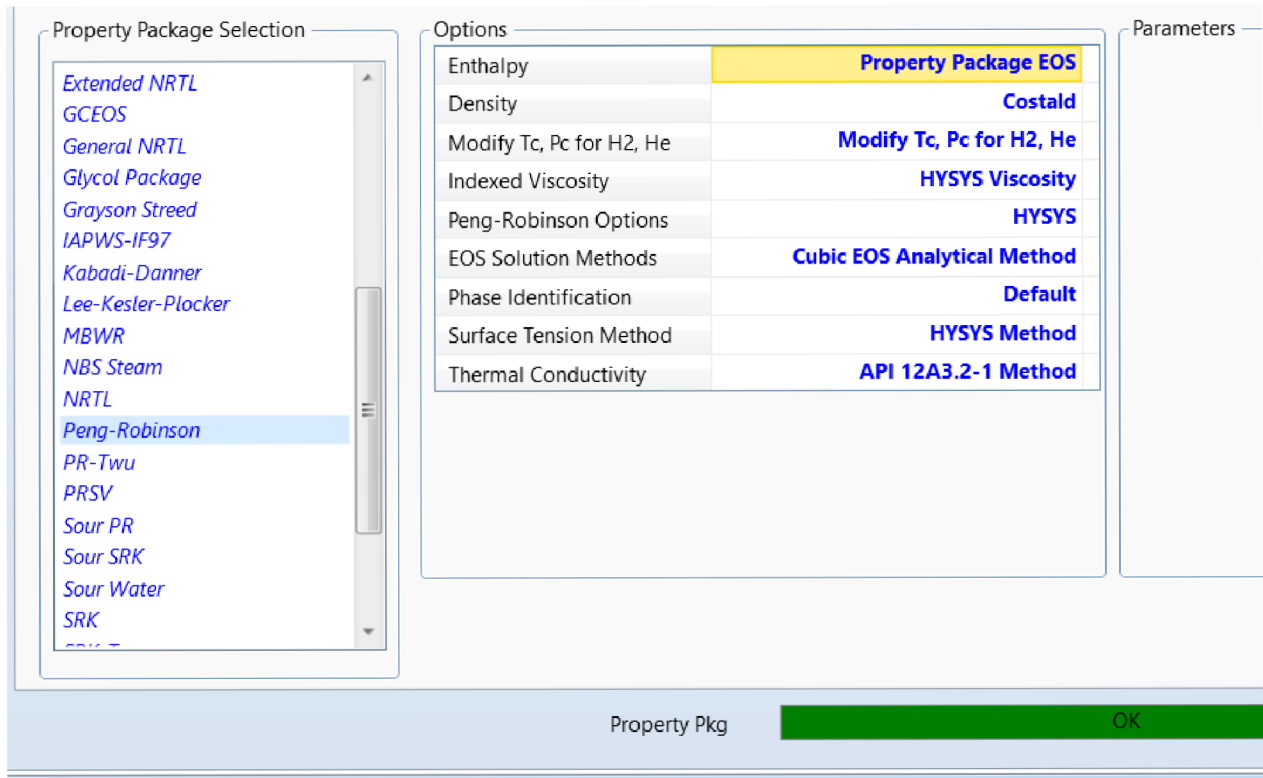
Property Package Selection

Extended NRTL
GCEOS
General NRTL
Glycol Package
Grayson Streed
IAPWS-IF97
Kabadi-Danner
Lee-Kesler-Plocker
MBWR
NBS Steam
NRTL
Peng-Robinson
PR-Twu
PRSV
Sour PR
Sour SRK
Sour Water
SRK
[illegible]

Options

| | |
|---|---|
| Enthalpy | Property Package EOS |
| Density | Costald |
| Modify Tc, Pc for H2, He | Modify Tc, Pc for H2, He |
| Indexed Viscosity | HYSYS Viscosity |
| Peng-Robinson Options | HYSYS |
| EOS Solution Methods | Cubic EOS Analytical Method |
| Phase Identification | Default |
| Surface Tension Method | HYSYS Method |
| Thermal Conductivity | API 12A3.2-1 Method |

Parameters

Property Pkg

OK